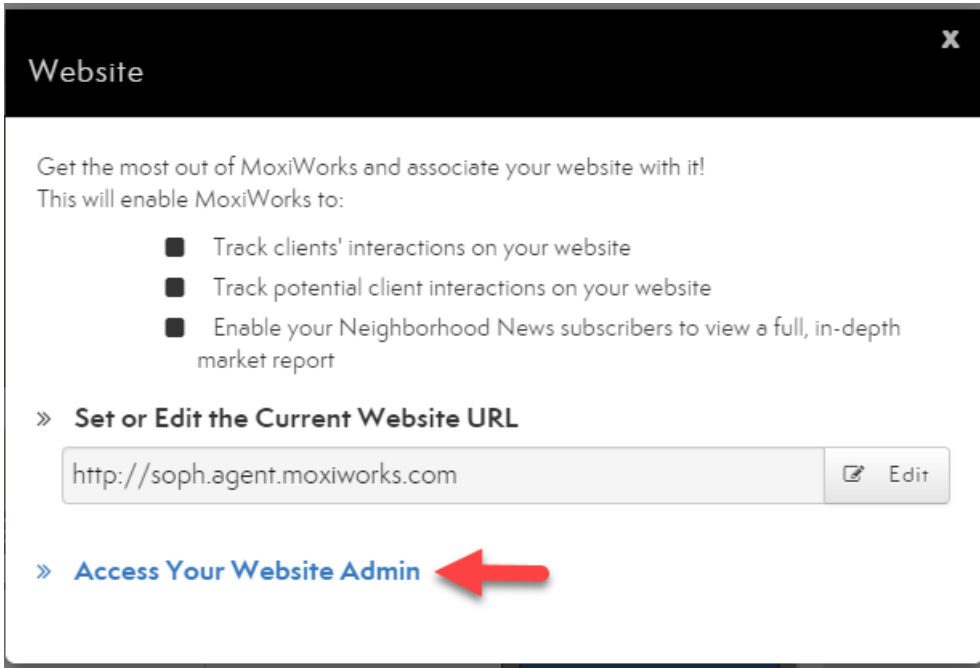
Website

x

Get the most out of MoxiWorks and associate your website with it!
This will enable MoxiWorks to:

- Track clients' interactions on your website
- Track potential client interactions on your website
- Enable your Neighborhood News subscribers to view a full, in-depth market report

» Set or Edit the Current Website URL

http://soph.agent.moxiworks.com

Edit

» Access Your Website Admin